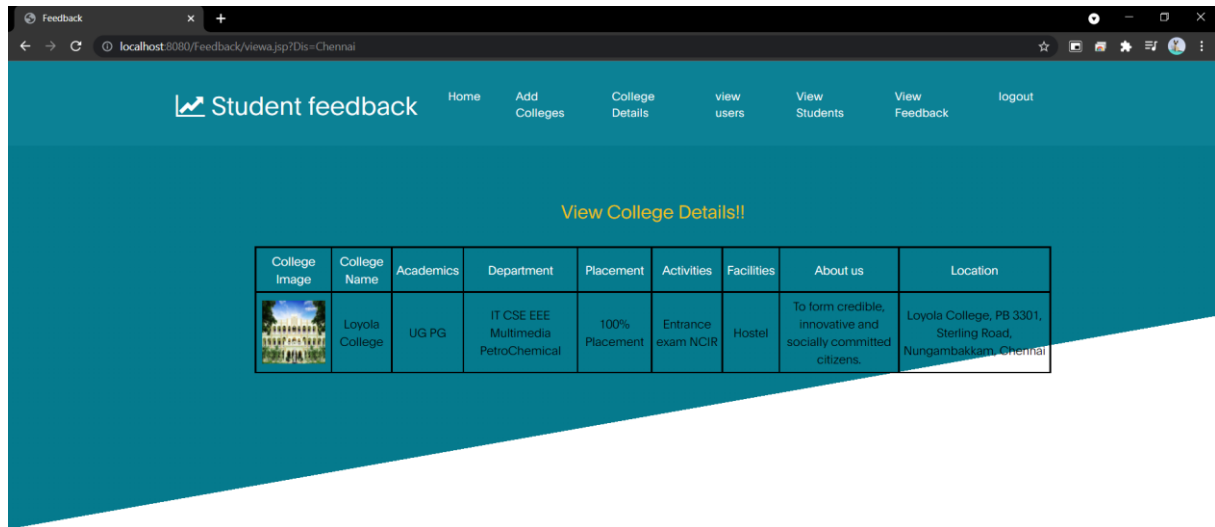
Feedback
localhost:8080/Feedback/viewa.jsp?Dis=Chennai

Student feedback

Home Add Colleges College Details view users View Students View Feedback logout

View College Details!!

| College Image | College Name | Academics | Department | Placement | Activities | Facilities | About us | Location |
|---|---|---|---|---|---|---|---|---|
| | Loyola College | UG PG | IT CSE EEE Multimedia PetroChemical | 100% Placement | Entrance exam NCIR | Hostel | To form credible, innovative and socially committed citizens. | Loyola College, PB 3301, Sterling Road, Nungambakkam, Chennai |